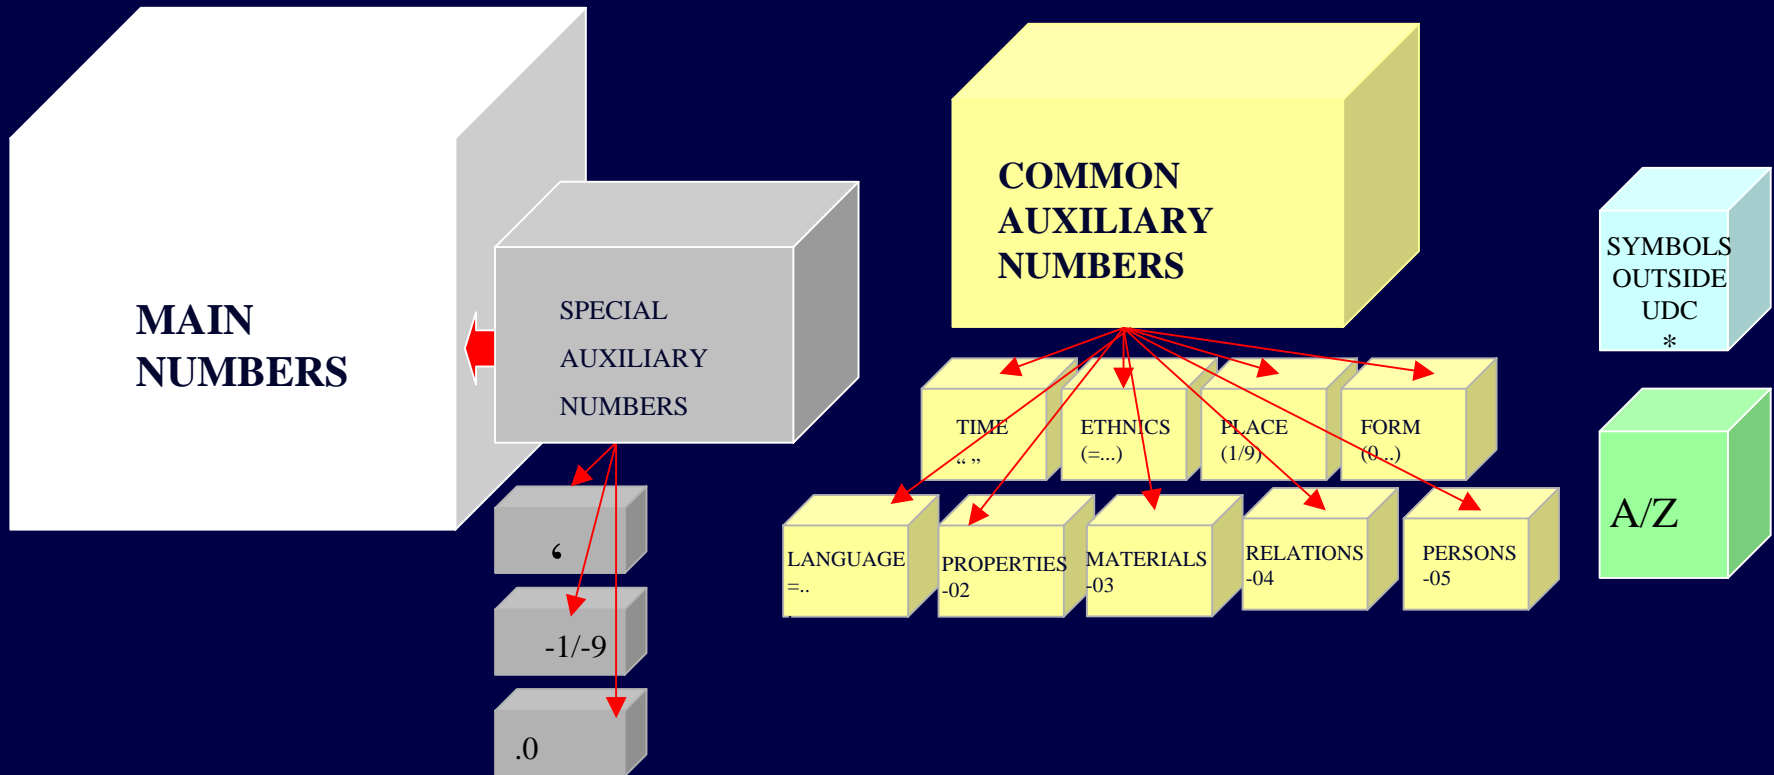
MAIN NUMBERS

SPECIAL

AUXILIARY

NUMBERS

‘

-1/-9

.0

COMMON AUXILIARY NUMBERS

TIME
“ ”

ETHNICS
(=...)

PLACE
(1/9)

FORM
(0...)

LANGUAGE
=..

PROPERTIES
-02

MATERIALS
-03

RELATIONS
-04

PERSONS
-05

SYMBOLS OUTSIDE UDC
*

A/Z